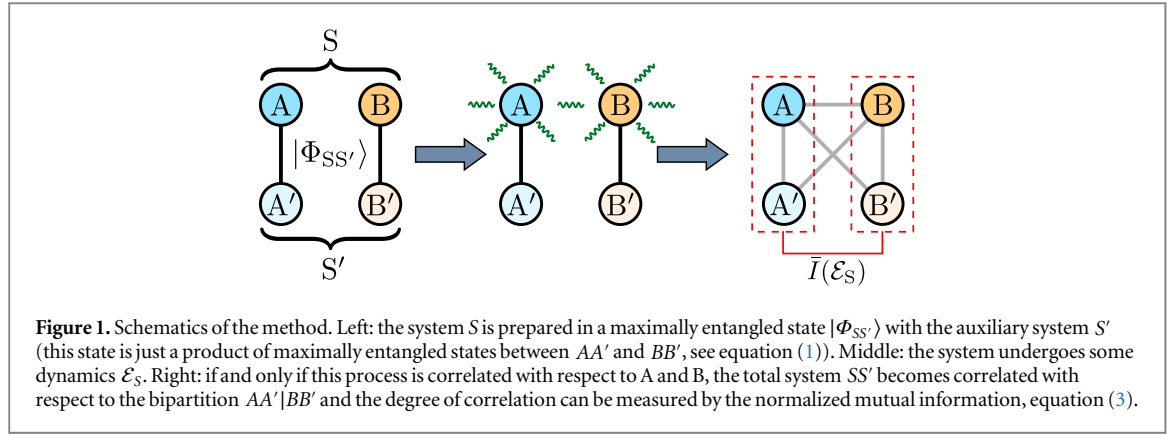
S

A

B

$|\Phi_{SS'}\rangle$

A′

B′

S′

A

B

A′

B′

A

B

A′

B′

$\bar{I}(\mathcal{E}_S)$

**Figure 1.** Schematics of the method. Left: the system $S$ is prepared in a maximally entangled state $|\Phi_{SS'}\rangle$ with the auxiliary system $S'$ (this state is just a product of maximally entangled states between $AA'$ and $BB'$, see equation (1)). Middle: the system undergoes some dynamics $\mathcal{E}_S$. Right: if and only if this process is correlated with respect to A and B, the total system $SS'$ becomes correlated with respect to the bipartition $AA'|BB'$ and the degree of correlation can be measured by the normalized mutual information, equation (3).